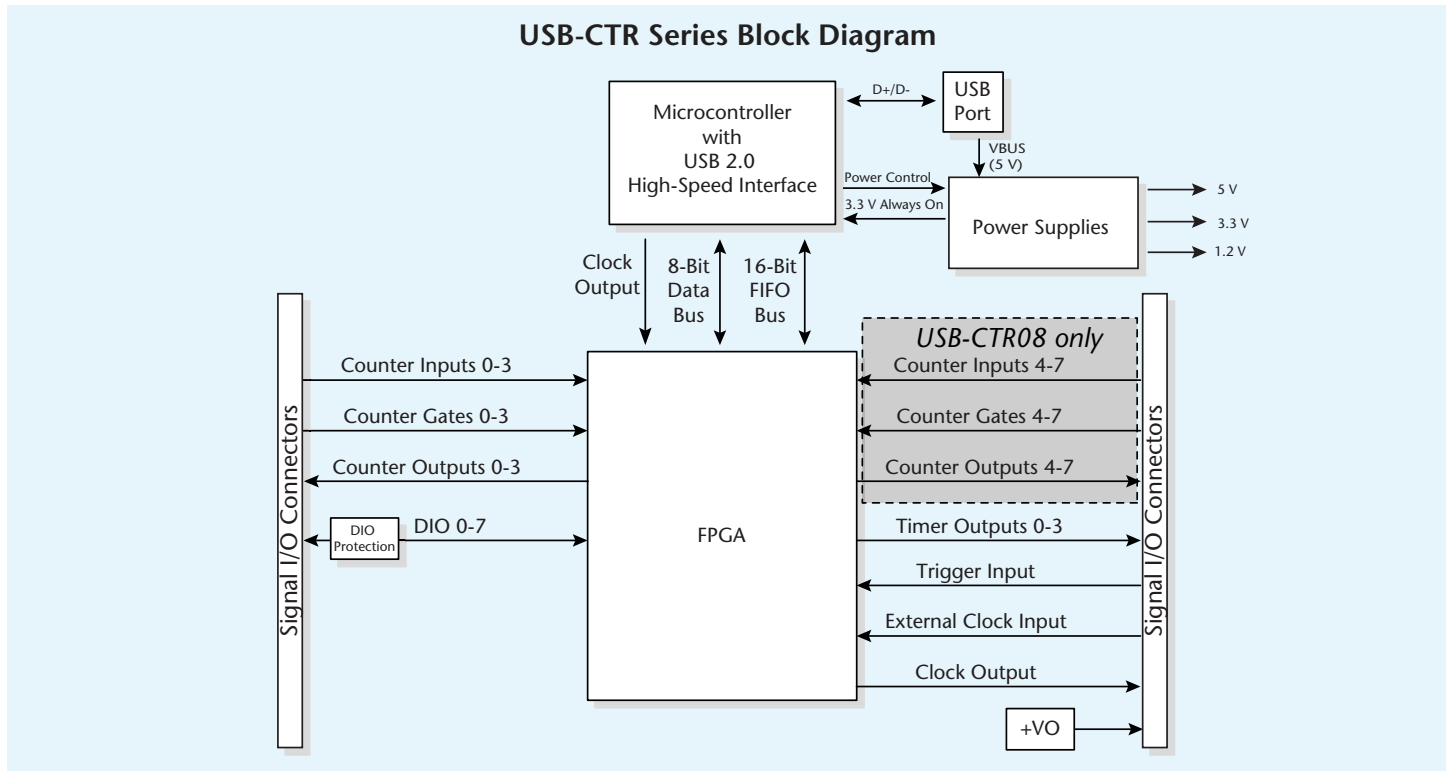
USB-CTR Series Block Diagram

Microcontroller with USB 2.0 High-Speed Interface

D+/D-

USB Port

VBUS (5 V)

Power Control

3.3 V Always On

Power Supplies

5 V

3.3 V

1.2 V

Clock Output

8-Bit Data Bus

16-Bit FIFO Bus

USB-CTR08 only

Signal I/O Connectors

Counter Inputs 0-3

Counter Gates 0-3

Counter Outputs 0-3

DIO Protection

DIO 0-7

FPGA

Counter Inputs 4-7

Counter Gates 4-7

Counter Outputs 4-7

Timer Outputs 0-3

Trigger Input

External Clock Input

Clock Output

+VO

Signal I/O Connectors